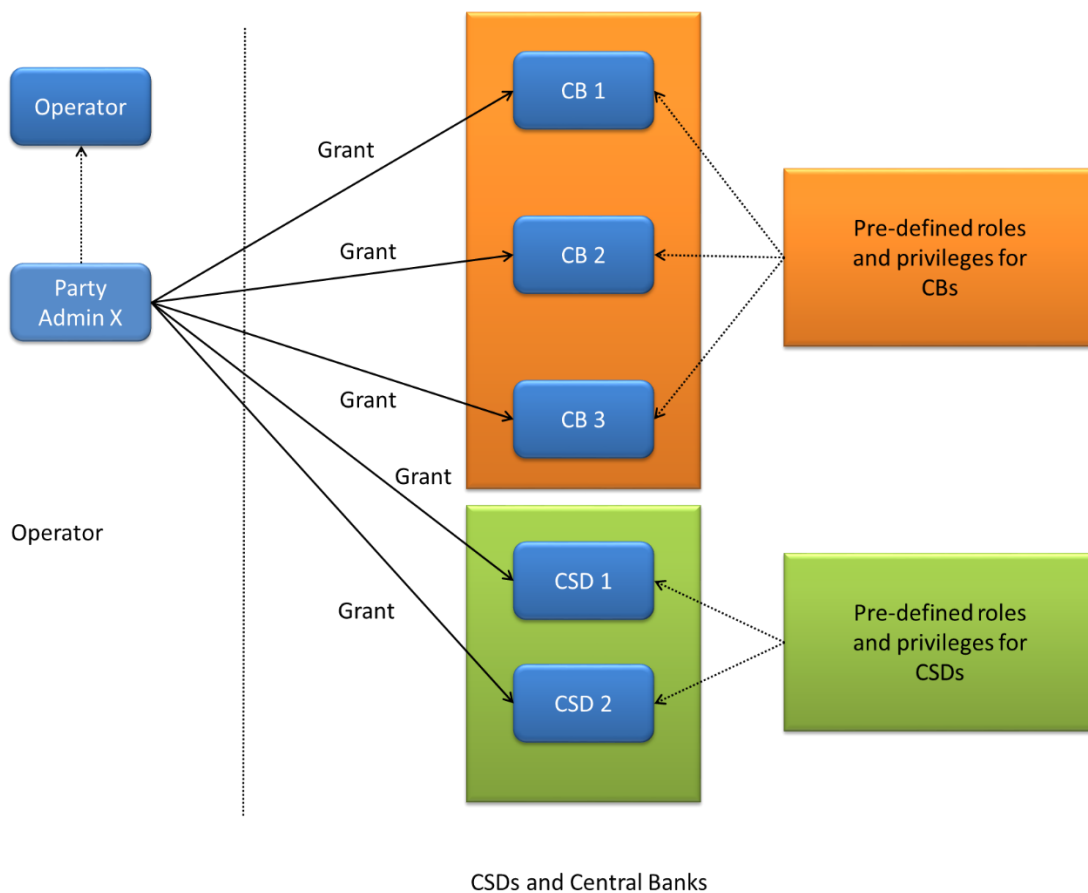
Operator

Party Admin X

Operator

Grant

Grant

Grant

Grant

Grant

CB 1

CB 2

CB 3

CSD 1

CSD 2

Pre-defined roles and privileges for CBs

Pre-defined roles and privileges for CSDs

CSDs and Central Banks